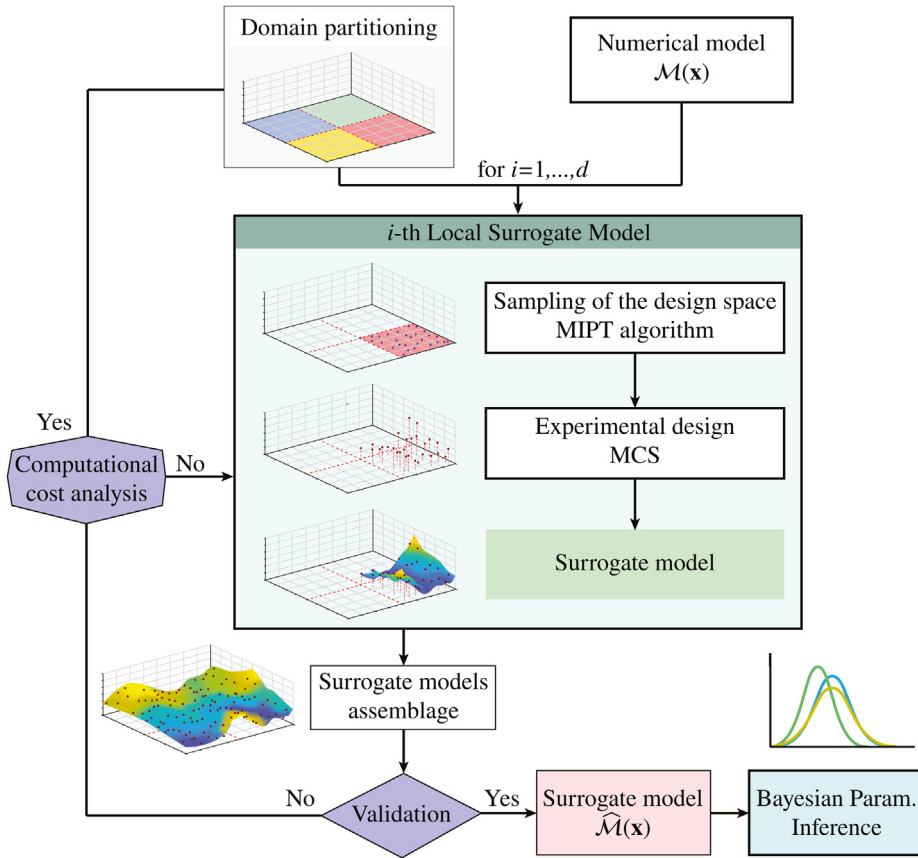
Domain partitioning

Numerical model $\mathcal{M}(\mathbf{x})$

for $i$=1,...,$d$

$i$-th Local Surrogate Model

Sampling of the design space MIPT algorithm

Experimental design MCS

Surrogate model

Yes

Computational cost analysis

No

Surrogate models assemblage

No

Validation

Yes

Surrogate model $\widehat{\mathcal{M}}(\mathbf{x})$

Bayesian Param. Inference